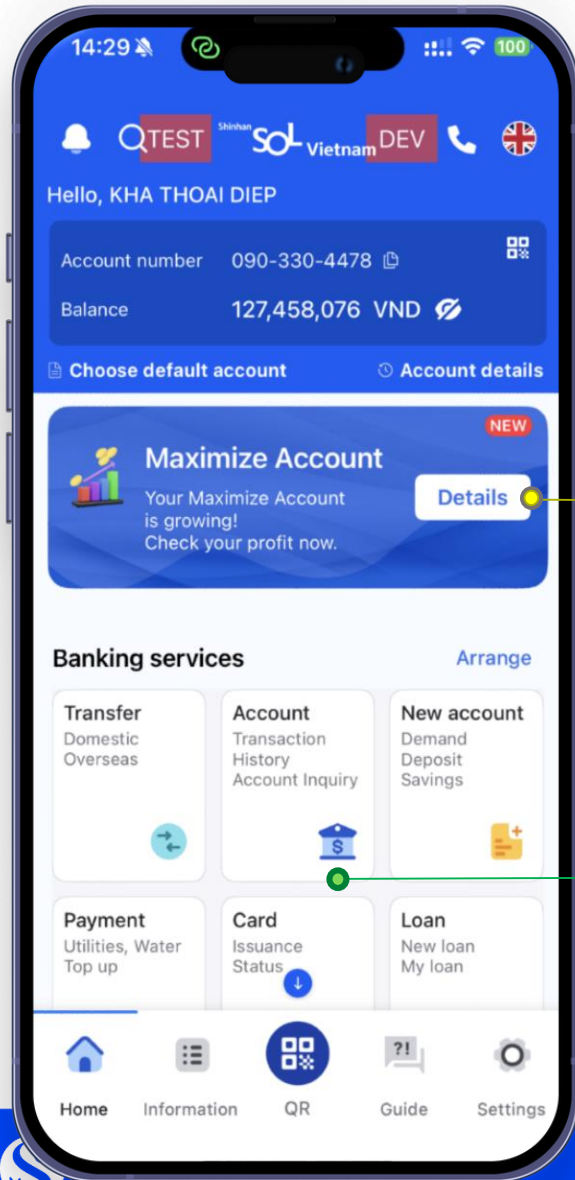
14:29 100

QTEST Shinhan SOL Vietnam DEV

Hello, KHA THOAI DIEP

Account number 090-330-4478

Balance 127,458,076 VND

Choose default account

Account details

NEW

Maximize Account

Your Maximize Account is growing! Check your profit now.

Details

Banking services

Arrange

Transfer
Domestic
Overseas

Account
Transaction History
Account Inquiry

New account
Demand Deposit
Savings

Payment
Utilities, Water
Top up

Card
Issuance
Status

Loan
New loan
My loan

Home

Information

QR

Guide

Settings